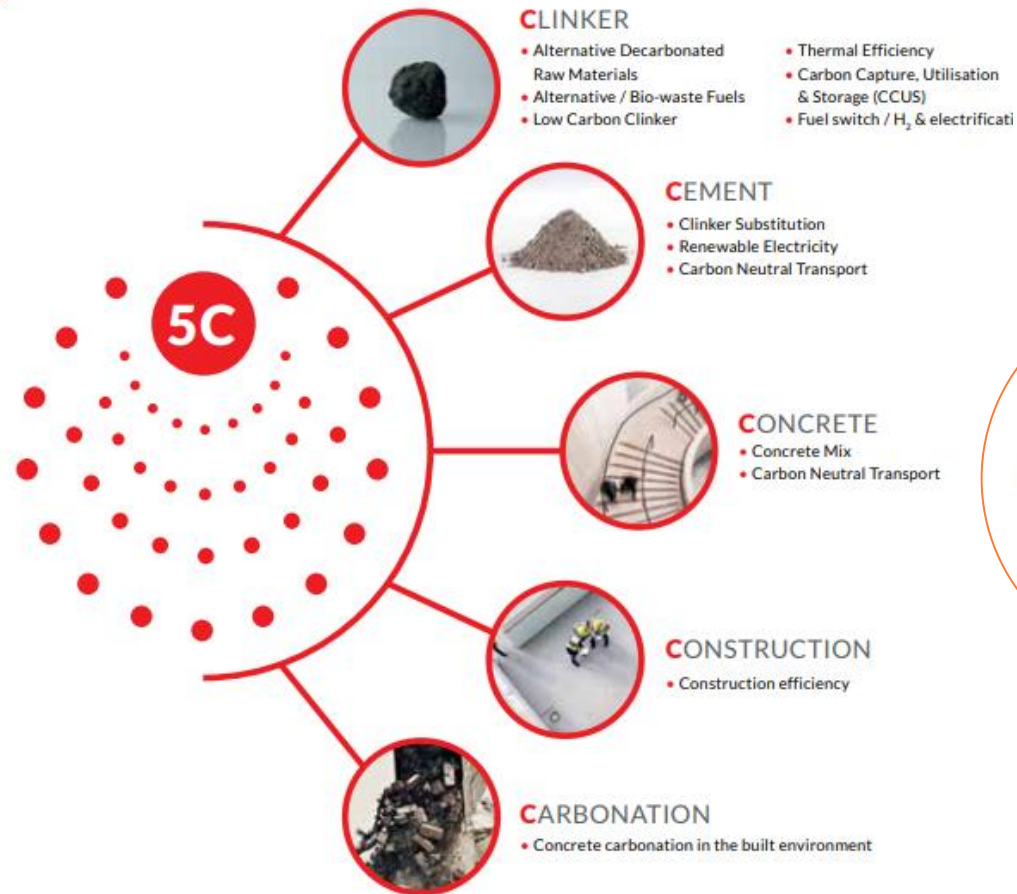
5C

CLINKER
• Alternative Decarbonated Raw Materials
• Alternative / Bio-waste Fuels
• Low Carbon Clinker

• Thermal Efficiency
• Carbon Capture, Utilisation & Storage (CCUS)
• Fuel switch / $H_2$ & electrificati

CEMENT
• Clinker Substitution
• Renewable Electricity
• Carbon Neutral Transport

CONCRETE
• Concrete Mix
• Carbon Neutral Transport

CONSTRUCTION
• Construction efficiency

CARBONATION
• Concrete carbonation in the built environment